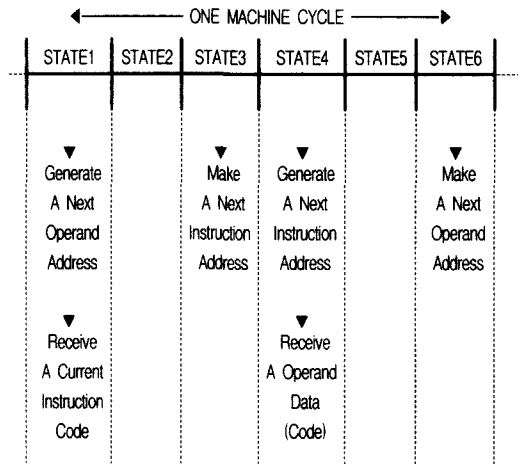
ONE MACHINE CYCLE

| STATE1 | STATE2 | STATE3 | STATE4 | STATE5 | STATE6 |
|---|---|---|---|---|---|
| Generate A Next Operand Address | | Make A Next Instruction Address | Generate A Next Instruction Address | | Make A Next Operand Address |
| Receive A Current Instruction Code | | | Receive A Operand Data (Code) | | |